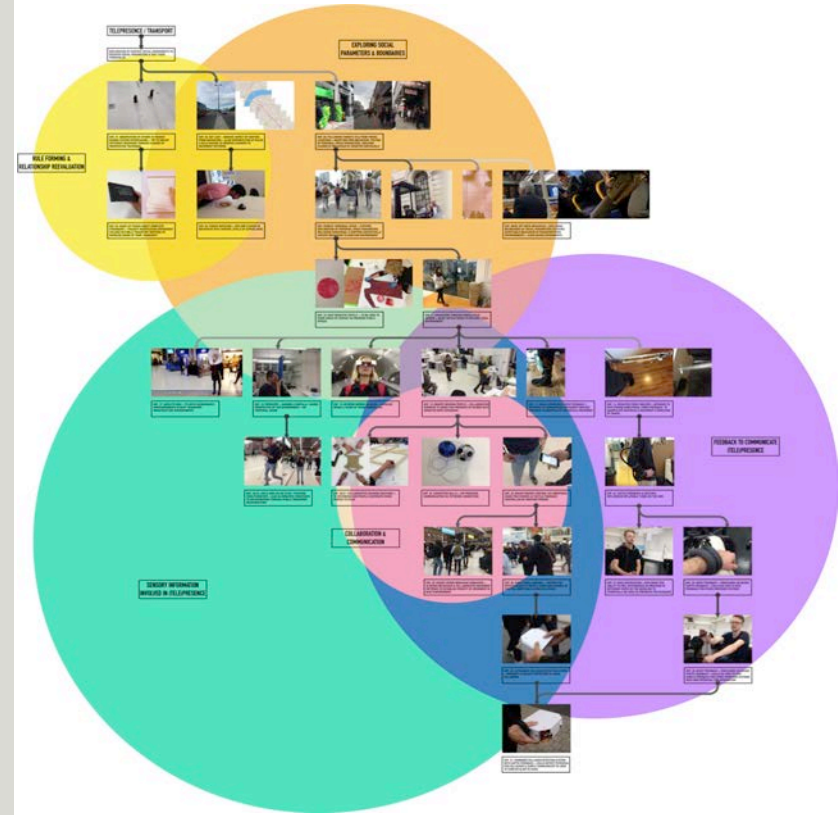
TELEPRESENCE / TRANSPORT

EXPLORING SOCIAL PARAMETERS & BOUNDARIES

ROLE FORMING & RELATIONSHIP REEVALUATION

FEEDBACK TO COMMUNICATE (TELE)PRESENCE

COLLABORATION & COMMUNICATION

SENSORY INFORMATION INVOLVED IN (TELE)PRESENCE

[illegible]